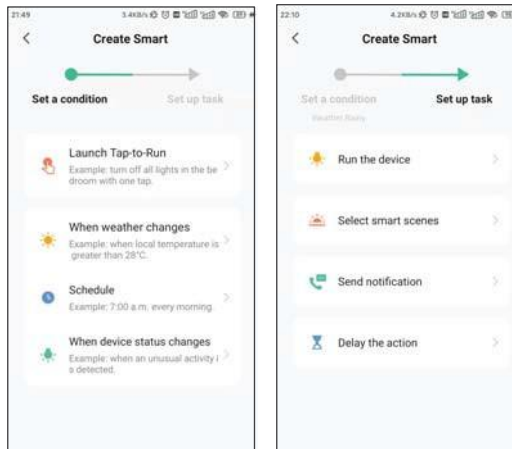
21:49 3.4KB/s

<

Create Smart

Set a condition

Set up task

Launch Tap-to-Run

Example: turn off all lights in the bedroom with one tap.

When weather changes

Example: when local temperature is greater than 28°C.

Schedule

Example: 7:00 a.m. every morning

When device status changes

Example: when an unusual activity is detected.

22:10 4.2KB/s

<

Create Smart

Set a condition

Weather Rainy

Set up task

Run the device

Select smart scenes

Send notification

Delay the action